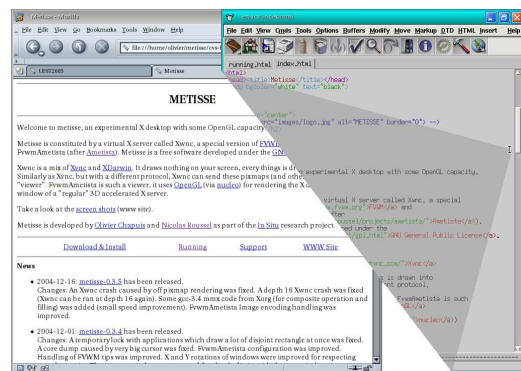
Metisse - Mozilla
File Edit View Go Bookmarks Tools Window Help
file:///home/olivier/metisse/cvs-
UIST2005
Metisse

METISSE

Welcome to metisse, an experimental X desktop with some OpenGL capacity.

Metisse is constituted by a virtual X server called Xwnc, a special version of FVWM, FvwmAmetista (after Ametista). Metisse is a free software developed under the GNU

Xwnc is a mix of Xvnc and XDarwin. It draws nothing on your screen, every things is dr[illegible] Similarly as Xvnc, but with a different protocol, Xwnc can send these pixmaps (and other "viewer". FvwmAmetista is such a viewer, it uses OpenGL (via nucleo) for rendering the X window of a "regular" 3D accelerated X server.

Take a look at the screen shots (www site).

Metisse is developed by Olivier Chapuis and Nicolas Roussel as part of the In Situ research project.

Download & Install Running Support WWW Site

News

• 2004-12-16: metisse-0.3.5 has been released.
Changes: An Xwnc crash caused by off pixmap rendering was fixed. A depth 16 Xwnc crash was fixed (Xwnc can be run at depth 16 again). Some gcc-3.4 mmx code from Xorg (for composite operation and filling) was added (small speed improvement). FvwmAmetista image encoding handling was improved.

• 2004-12-01: metisse-0.3.4 has been released.
Changes: A temporary lock with applications which draw a lot of disjoint rectangle at once was fixed. A core dump caused by very big cursor was fixed. FvwmAmetista configuration was improved. Handling of FVWM tips was improved. X and Y rotations of windows were improved for respecting

File Edit View Cmds Tools Options Buffers Modify Move Markup DTD HTML Insert Help
running.html index.html
<html>
<head><title>Metisse</title></head>
<body bgcolor="white" text="black">
"center"
src="images/logo.jpg" alt="METISSE" border="0"> -->
experimental X desktop with some OpenGL capacity.
virtual X server called Xwnc, a special
.fvwm.org/">FVWM</a> and
projects/ametista/">Ametista</a>).
ed under the
gpl.html">GNU General Public License</a>.
is drawn into
nt protocol,
FvwmAmetista is such
nucleo</a>)